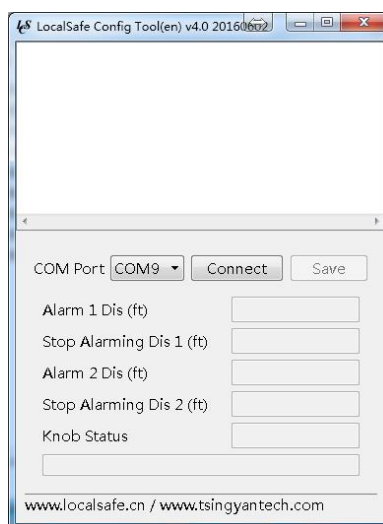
LocalSafe Config Tool(en) v4.0 20160602

COM Port COM9 Connect Save

Alarm 1 Dis (ft)

Stop Alarming Dis 1 (ft)

Alarm 2 Dis (ft)

Stop Alarming Dis 2 (ft)

Knob Status

www.localsafe.cn / www.tsingyantech.com